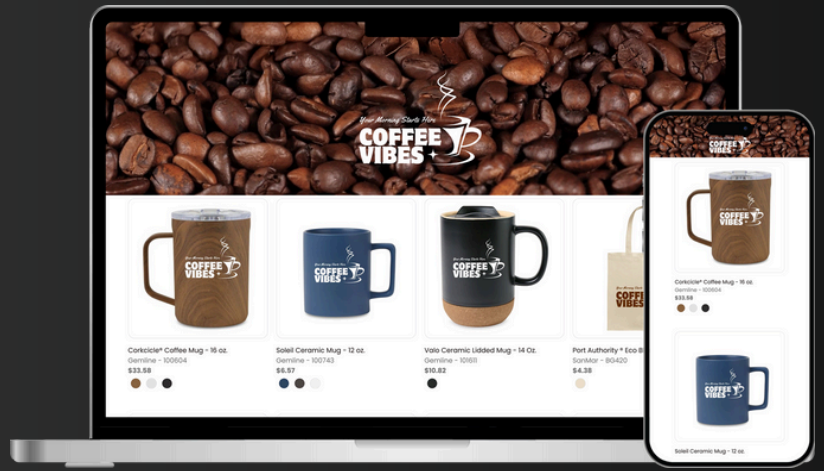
Your Morning Starts Here
COFFEE VIBES

Your Morning Starts Here
COFFEE VIBES

Corkcicle® Coffee Mug - 16 oz.
Gemline - 100604
$33.58

Your Morning Starts Here
COFFEE VIBES

Soleil Ceramic Mug - 12 oz.
Gemline - 100743
$6.57

Your Morning Starts Here
COFFEE VIBES

Valo Ceramic Lidded Mug - 14 Oz.
Gemline - 101611
$10.82

COFFEE VIBES

Port Authority ® Eco B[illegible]
SanMar - BG420
$4.38

COFFEE VIBES

COFFEE VIBES

Corkcicle® Coffee Mug - 16 oz.
Gemline - 100604
$33.58

COFFEE VIBES

Soleil Ceramic Mug - 12 oz.